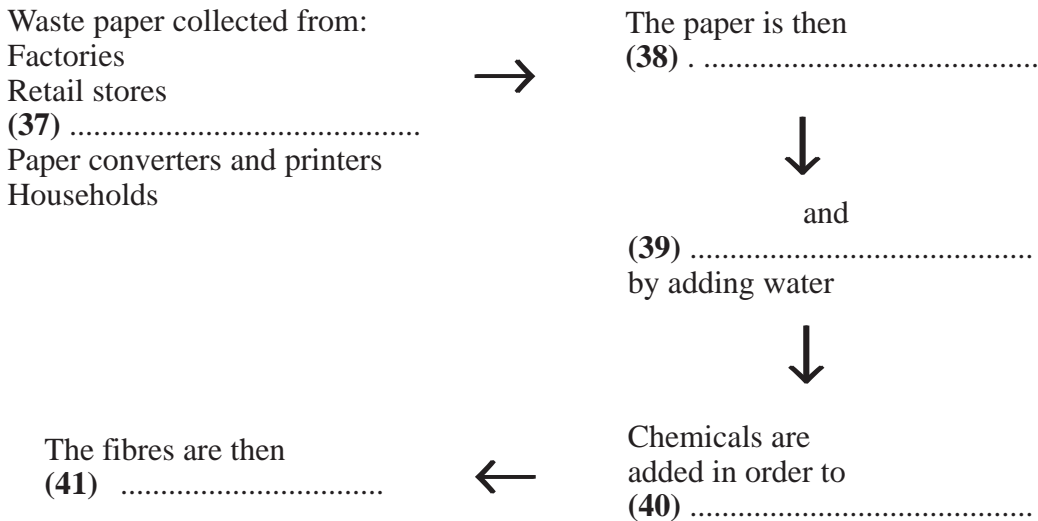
Waste paper collected from:
Factories
Retail stores
**(37)** ..........................................
Paper converters and printers
Households

The paper is then
**(38)** . ..........................................

and
**(39)** ..........................................
by adding water

Chemicals are added in order to
**(40)** ..........................................

The fibres are then
**(41)** ................................